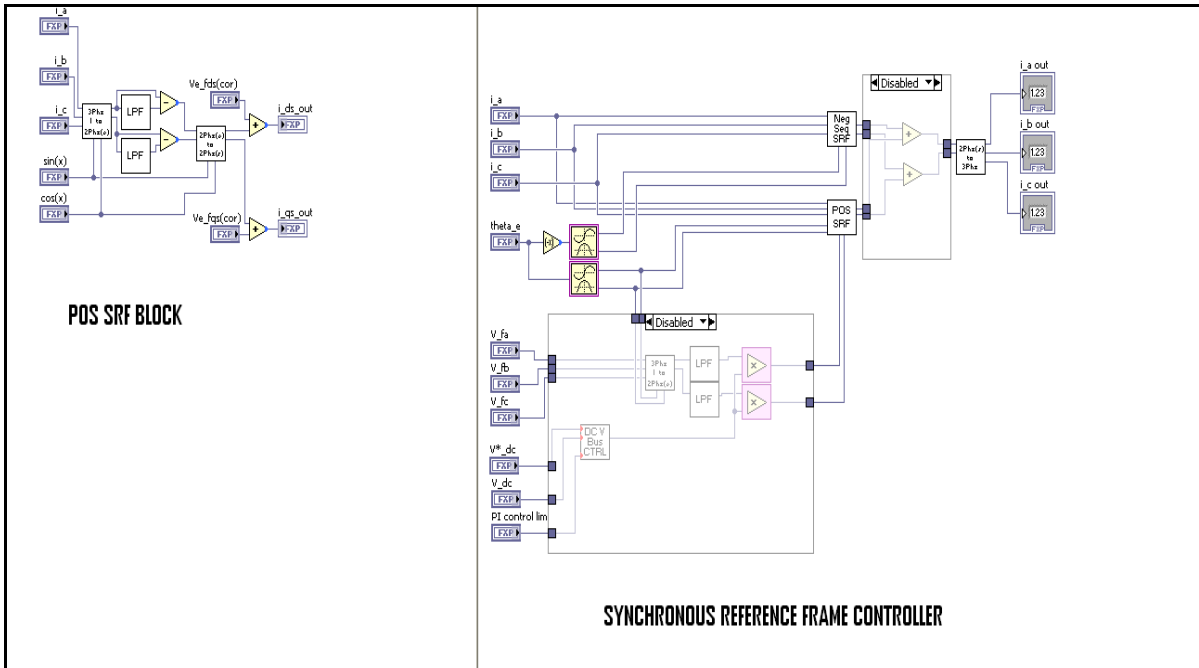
i_a
FXP
i_b
FXP
i_c
FXP
3Phs I to 2Phs(s)
LPF
LPF
Ve_fds(cor)
FXP
2Phs(s) to 2Phs(r)
i_ds_out
FXP
sin(x)
FXP
cos(x)
FXP
Ve_fqs(cor)
FXP
i_qs_out
FXP

POS SRF BLOCK

Disabled
i_a
FXP
i_b
FXP
i_c
FXP
Neg Seq SRF
2Phs(r) to 3Phs
i_a out
1.23
i_b out
1.23
i_c out
1.23
theta_e
FXP
POS SRF
Disabled
V_fa
FXP
V_fb
FXP
V_fc
FXP
3Phs I to 2Phs(s)
LPF
LPF
V*_dc
FXP
DC V Bus CTRL
V_dc
FXP
PI control lim
FXP

SYNCHRONOUS REFERENCE FRAME CONTROLLER